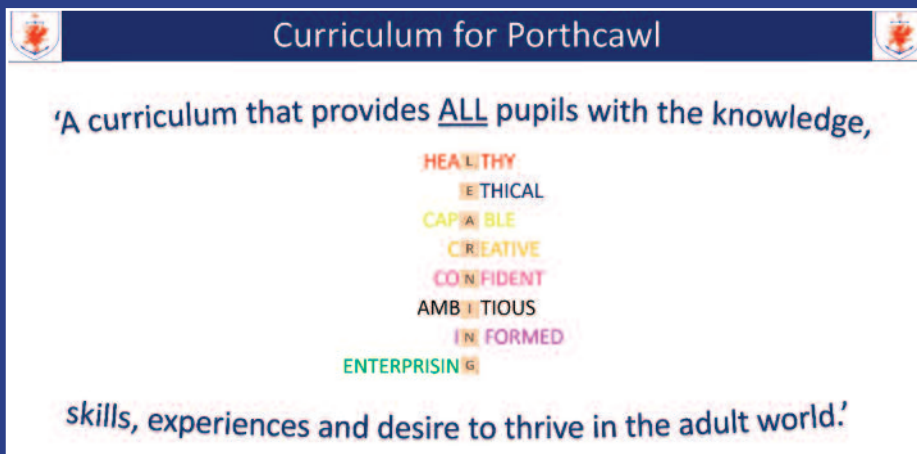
Curriculum for Porthcawl

'A curriculum that provides ALL pupils with the knowledge,

HEALTHY
ETHICAL
CAPABLE
CREATIVE
CONFIDENT
AMBITIOUS
INFORMED
ENTERPRISING

skills, experiences and desire to thrive in the adult world.'